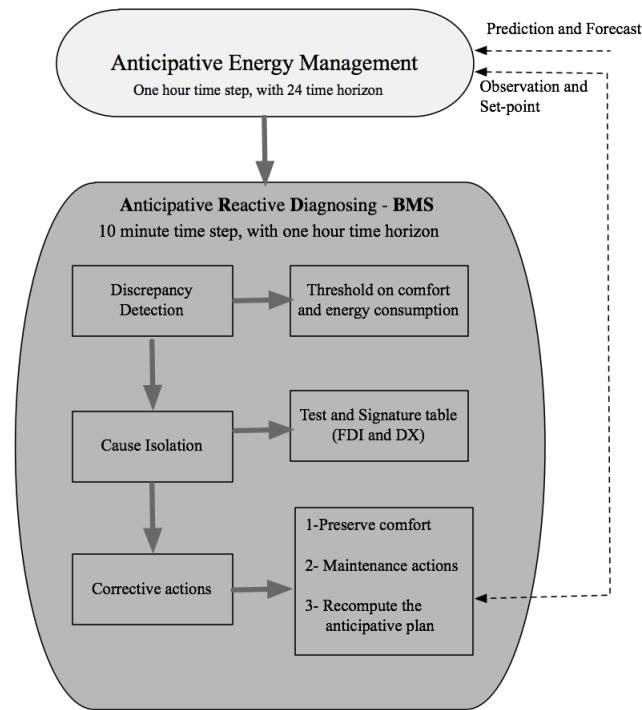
Prediction and Forecast

Anticipative Energy Management
One hour time step, with 24 time horizon

Observation and Set-point

Anticipative Reactive Diagnosing - BMS
10 minute time step, with one hour time horizon

Discrepancy Detection

Threshold on comfort and energy consumption

Cause Isolation

Test and Signature table (FDI and DX)

Corrective actions

1-Preserve comfort

2- Maintenance actions

3- Recompute the anticipative plan